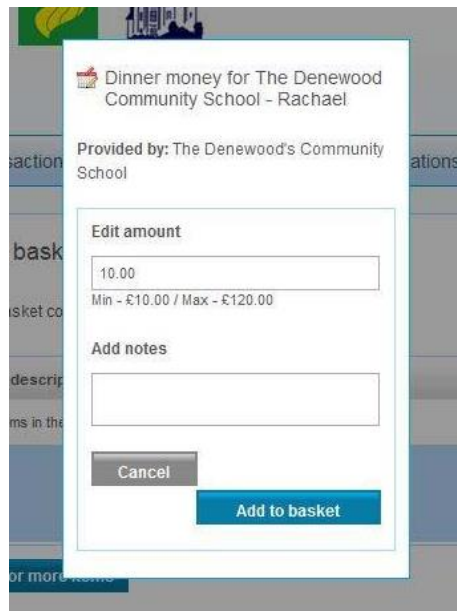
saction

bask

sket co

descrip

ms in the

or more items

ations

Dinner money for The Denewood Community School - Rachael

**Provided by:** The Denewood's Community School

Edit amount

10.00

Min - £10.00 / Max - £120.00

Add notes

Cancel

Add to basket